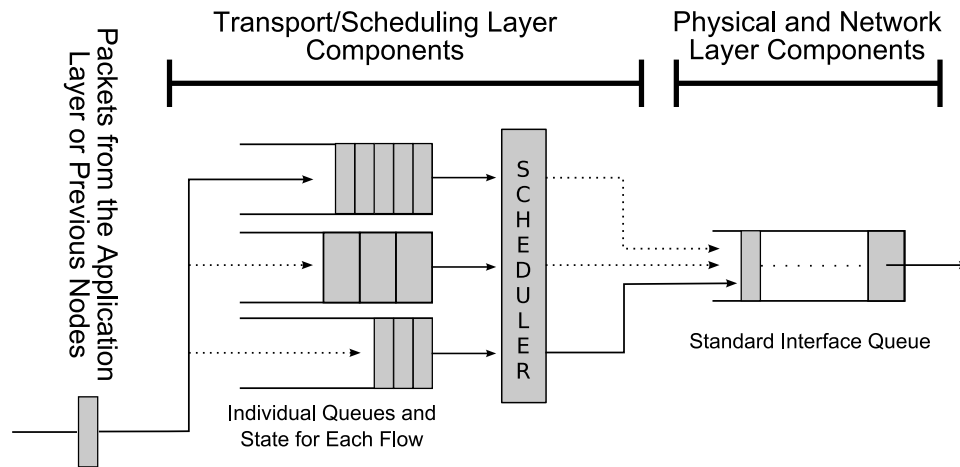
Packets from the Application Layer or Previous Nodes

Transport/Scheduling Layer Components

Physical and Network Layer Components

S C H E D U L E R

Individual Queues and State for Each Flow

Standard Interface Queue